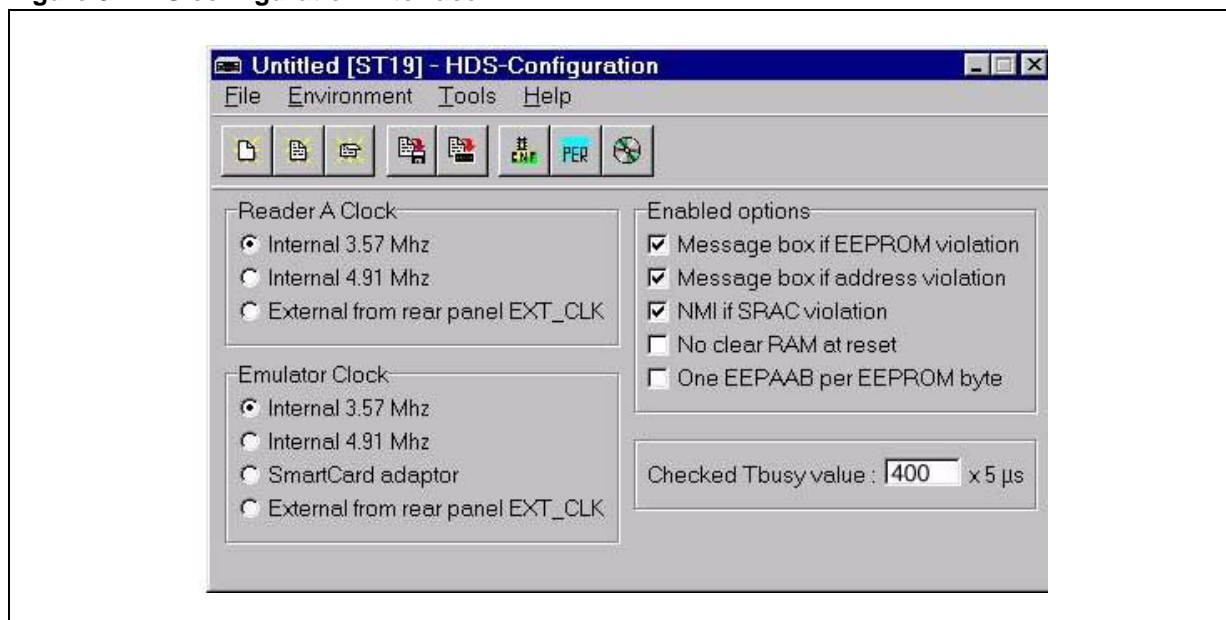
Untitled [ST19] - HDS-Configuration

File Environment Tools Help

CNF PER

Reader A Clock
Internal 3.57 Mhz
Internal 4.91 Mhz
External from rear panel EXT_CLK

Emulator Clock
Internal 3.57 Mhz
Internal 4.91 Mhz
SmartCard adaptor
External from rear panel EXT_CLK

Enabled options
☑ Message box if EEPROM violation
☑ Message box if address violation
☑ NMI if SRAC violation
☐ No clear RAM at reset
☐ One EEPAAB per EEPROM byte

Checked Tbusy value : 400 x 5 µs